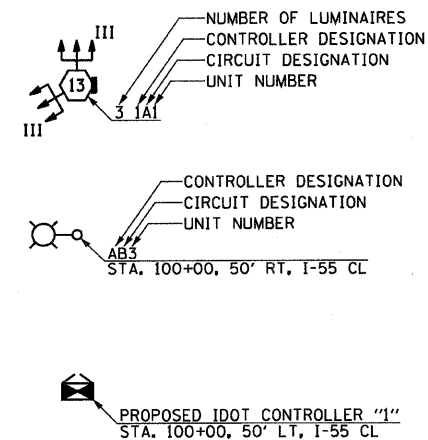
NUMBER OF LUMINAIRES
CONTROLLER DESIGNATION
CIRCUIT DESIGNATION
UNIT NUMBER
III
13
3 1A1
III

CONTROLLER DESIGNATION
CIRCUIT DESIGNATION
UNIT NUMBER
AB3
STA. 100+00, 50' RT, I-55 CL

PROPOSED IDOT CONTROLLER "1"
STA. 100+00, 50' LT, I-55 CL